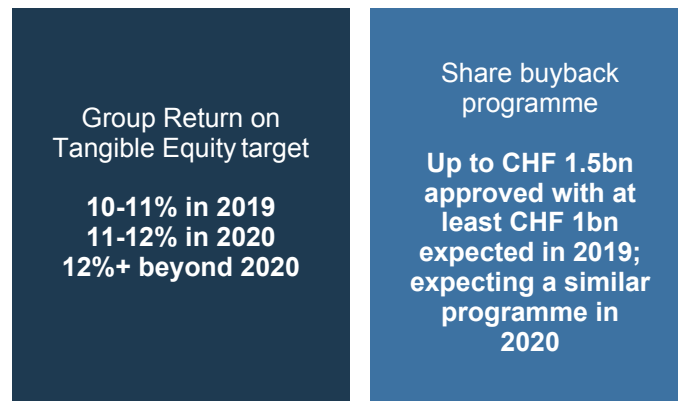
Group Return on Tangible Equity target

10-11% in 2019
11-12% in 2020
12%+ beyond 2020

Share buyback programme

Up to CHF 1.5bn approved with at least CHF 1bn expected in 2019; expecting a similar programme in 2020